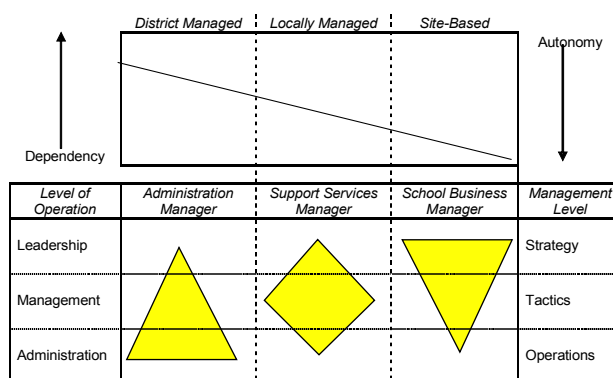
District Managed | Locally Managed | Site-Based

Dependency

Autonomy

| Level of Operation | Administration Manager | Support Services Manager | School Business Manager | Management Level |
|---|---|---|---|---|
| Leadership | | | | Strategy |
| Management | | | | Tactics |
| Administration | | | | Operations |